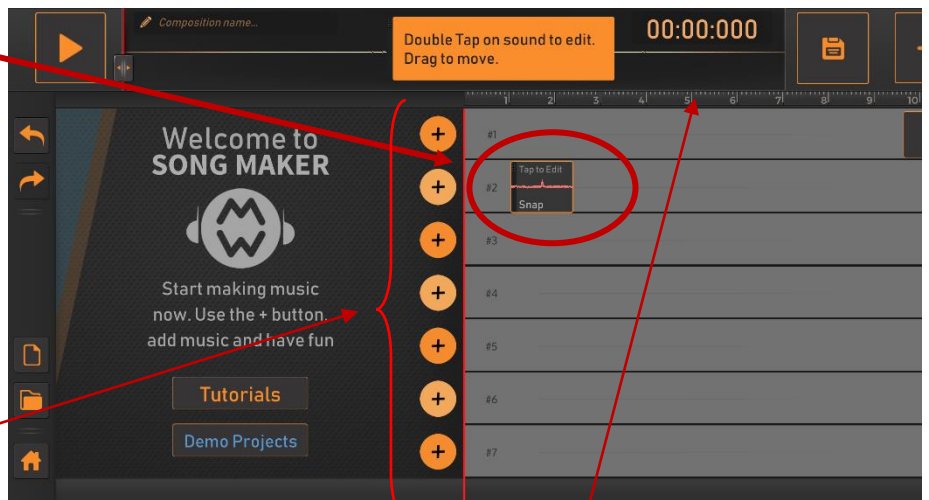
Composition name...

Double Tap on sound to edit.
Drag to move.

00:00:000

Welcome to
SONG MAKER

Start making music now. Use the + button, add music and have fun

Tutorials

Demo Projects

1 2 3 4 5 6 7 8 9 10

#1

#2

Tap to Edit

Snap

#3

#4

#5

#6

#7